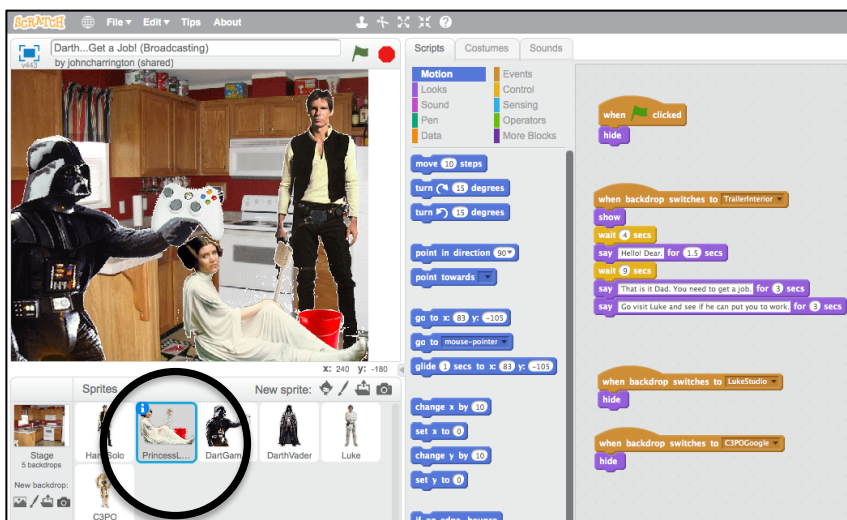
SCRATCH File▾ Edit▾ Tips About

Darth...Get a Job! (Broadcasting)
by johncharrington (shared)
v443

x: 240 y: -180

Sprites
New sprite:

Stage
5 backdrops

New backdrop:

HanSolo
PrincessL...
DartGam...
DarthVader
Luke
C3PO

Scripts Costumes Sounds

Motion
Looks
Sound
Pen
Data
Events
Control
Sensing
Operators
More Blocks

move 10 steps
turn 15 degrees
turn 15 degrees
point in direction 90▾
point towards ▾
go to x: 83 y: -105
go to mouse-pointer ▾
glide 1 secs to x: 83 y: -105
change x by 10
set x to 0
change y by 10
set y to 0

when clicked
hide

when backdrop switches to TrailerInterior ▾
show
wait 4 secs
say Hello! Dear. for 1.5 secs
wait 9 secs
say That is it Dad. You need to get a job. for 3 secs
say Go visit Luke and see if he can put you to work. for 3 secs

when backdrop switches to LukeStudio ▾
hide

when backdrop switches to C3POGoogle ▾
hide